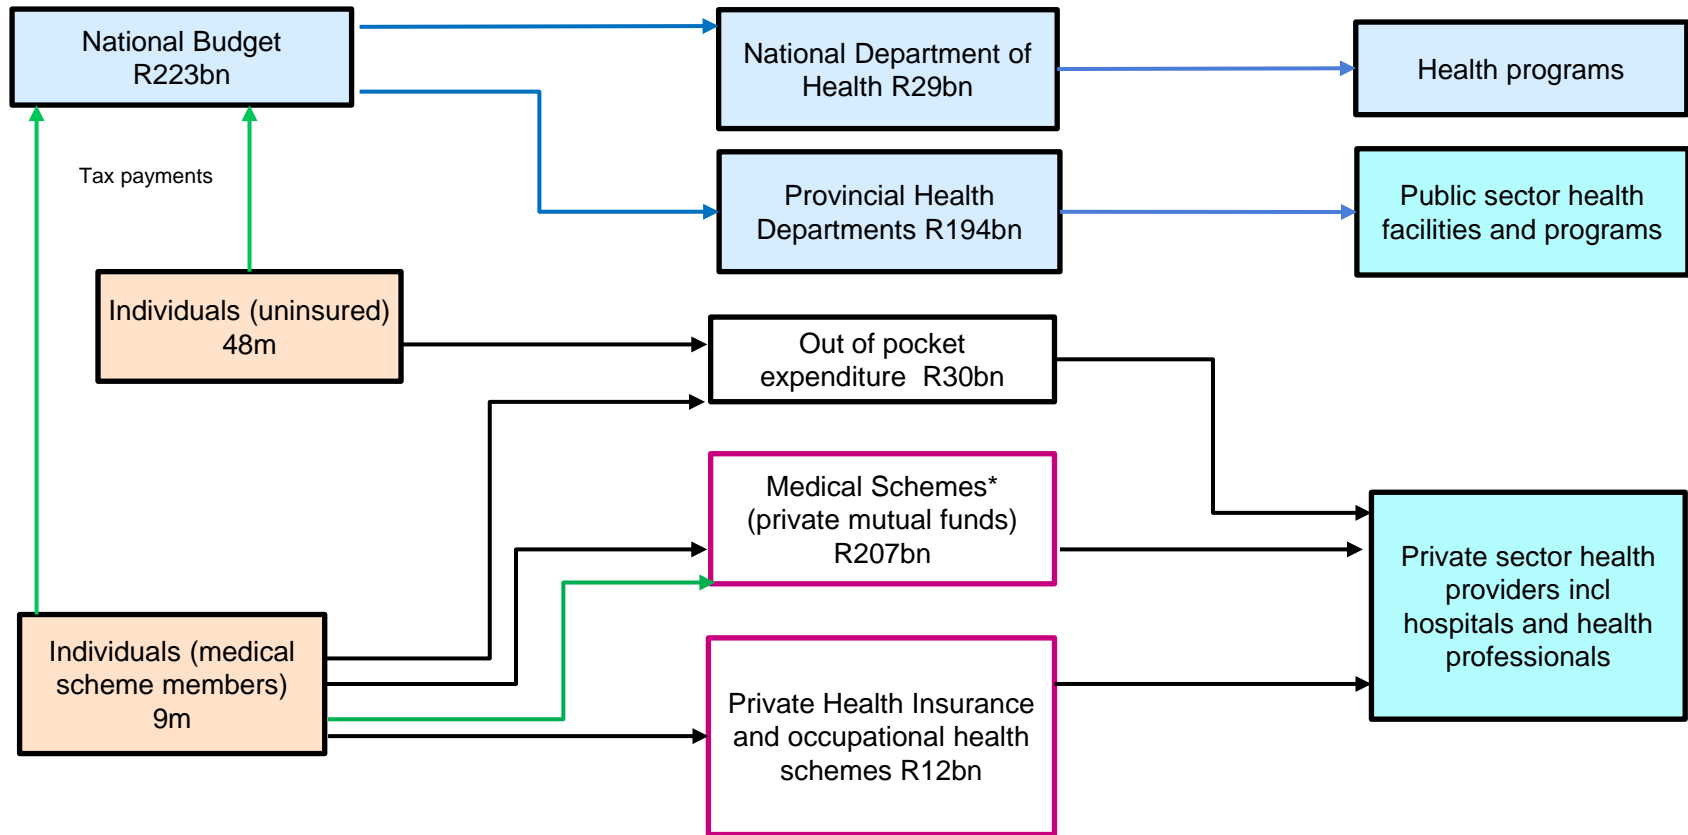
National Budget R223bn

National Department of Health R29bn

Health programs

Tax payments

Provincial Health Departments R194bn

Public sector health facilities and programs

Individuals (uninsured) 48m

Out of pocket expenditure R30bn

Medical Schemes* (private mutual funds) R207bn

Private sector health providers incl hospitals and health professionals

Individuals (medical scheme members) 9m

Private Health Insurance and occupational health schemes R12bn